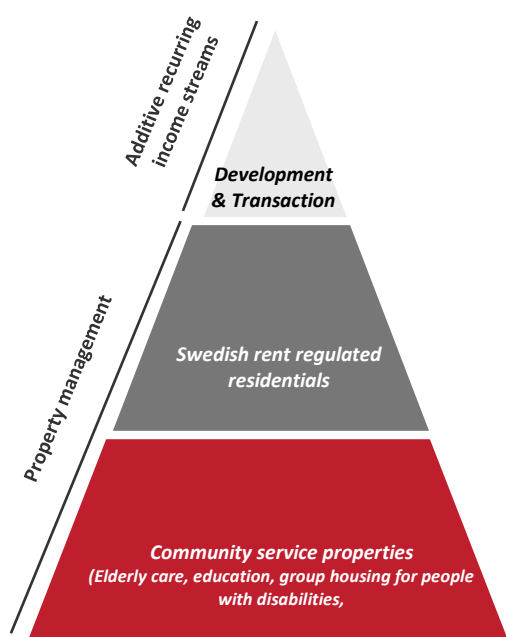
Additive recurring income streams

Development & Transaction

Property management

Swedish rent regulated residentials

Community service properties
(Elderly care, education, group housing for people with disabilities,